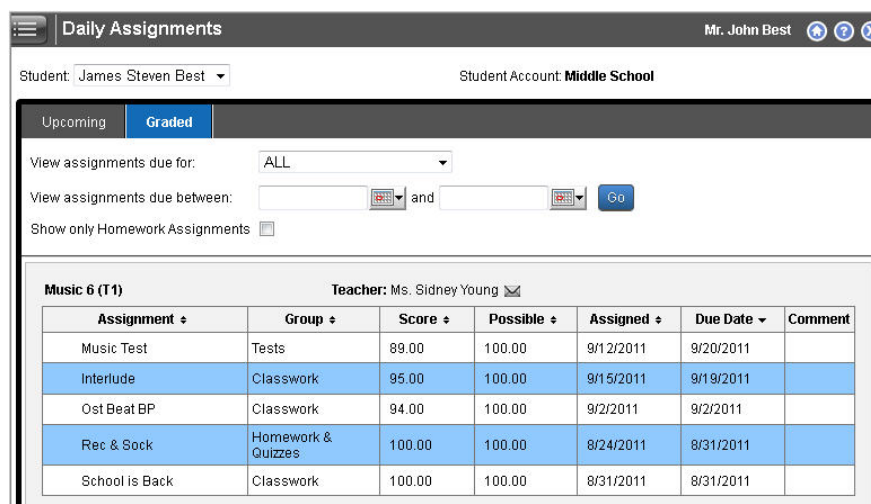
Daily Assignments

Mr. John Best

Student: James Steven Best

Student Account: **Middle School**

Upcoming | Graded

View assignments due for: ALL

View assignments due between: and Go

Show only Homework Assignments

**Music 6 (T1)** **Teacher:** Ms. Sidney Young

| Assignment ⬍ | Group ⬍ | Score ⬍ | Possible ⬍ | Assigned ⬍ | Due Date ▾ | Comment |
|---|---|---|---|---|---|---|
| Music Test | Tests | 89.00 | 100.00 | 9/12/2011 | 9/20/2011 | |
| Interlude | Classwork | 95.00 | 100.00 | 9/15/2011 | 9/19/2011 | |
| Ost Beat BP | Classwork | 94.00 | 100.00 | 9/2/2011 | 9/2/2011 | |
| Rec & Sock | Homework & Quizzes | 100.00 | 100.00 | 8/24/2011 | 8/31/2011 | |
| School is Back | Classwork | 100.00 | 100.00 | 8/31/2011 | 8/31/2011 | |